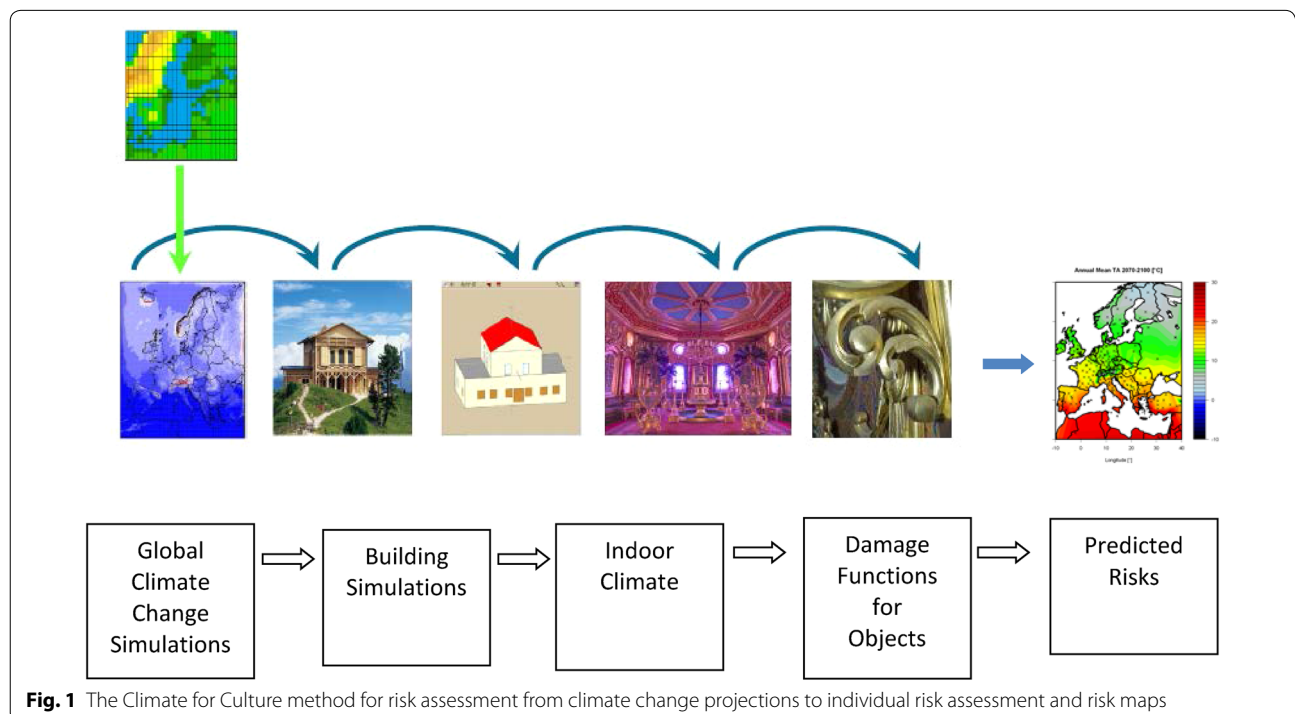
Annual Mean TA 2070-2100 [°C]

30
20
10
0
-10

-10 0 10 20 30 40
Longitude [°]

Global Climate Change Simulations

Building Simulations

Indoor Climate

Damage Functions for Objects

Predicted Risks

**Fig. 1** The Climate for Culture method for risk assessment from climate change projections to individual risk assessment and risk maps